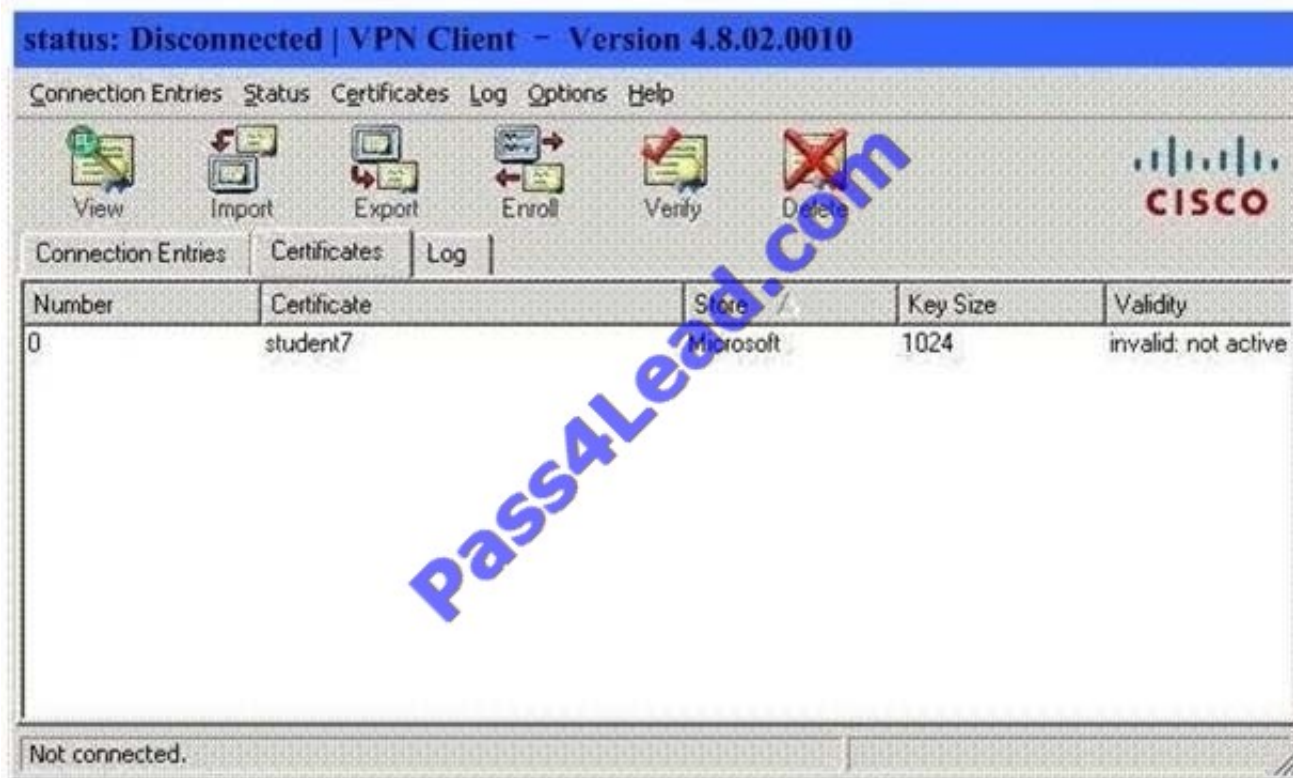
status: Disconnected | VPN Client − Version 4.8.02.0010

Connection Entries Status Certificates Log Options Help

View Import Export Enroll Verify Delete

CISCO

Connection Entries Certificates Log

| Number | Certificate | Store | Key Size | Validity |
|---|---|---|---|---|
| 0 | student7 | Microsoft | 1024 | invalid: not active |

Pass4Lead.com

Not connected.